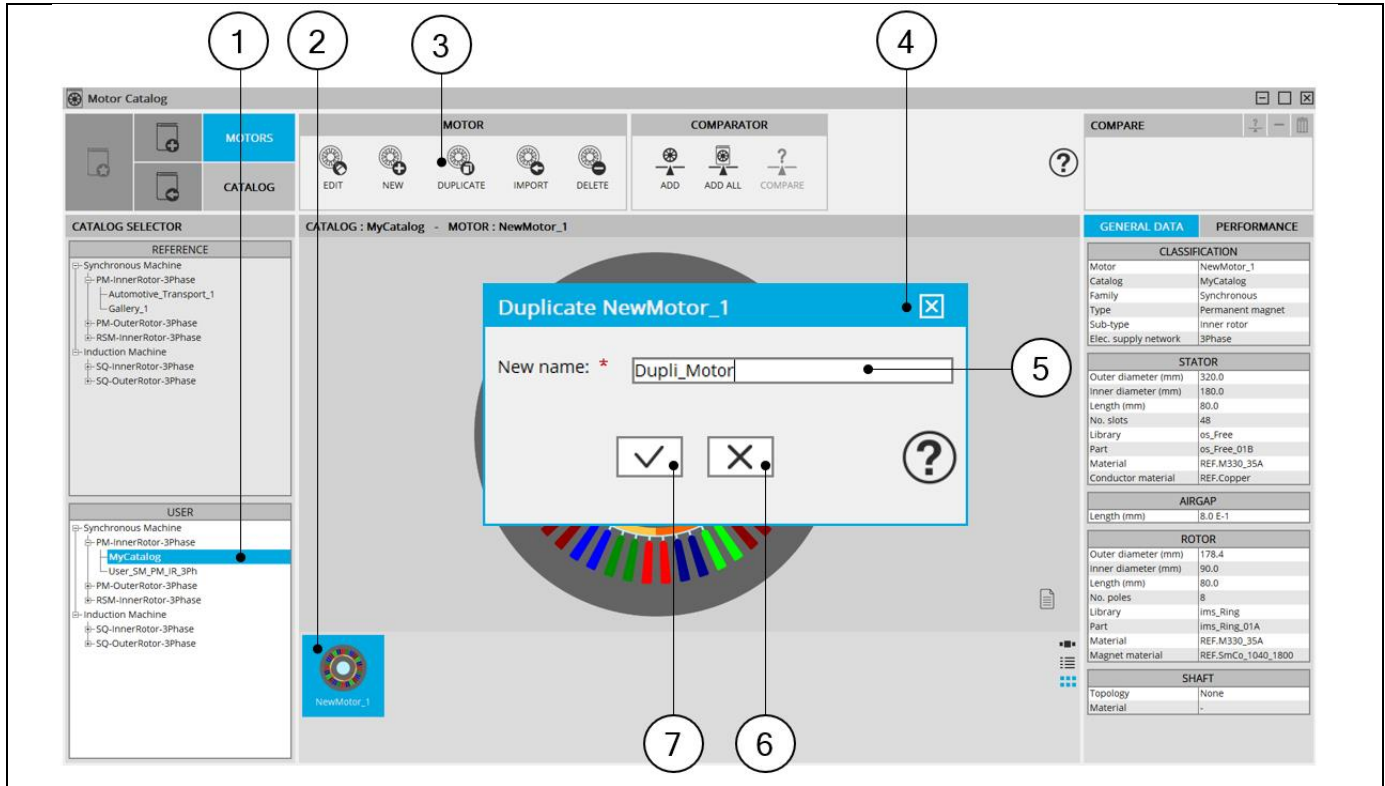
1 2 3 4

Motor Catalog

MOTORS
CATALOG

MOTOR
EDIT NEW DUPLICATE IMPORT DELETE

COMPARATOR
ADD ADD ALL COMPARE

COMPARE

CATALOG SELECTOR

REFERENCE
Synchronous Machine
PM-InnerRotor-3Phase
Automotive_Transport_1
Gallery_1
PM-OuterRotor-3Phase
RSM-InnerRotor-3Phase
Induction Machine
SQ-InnerRotor-3Phase
SQ-OuterRotor-3Phase

USER
Synchronous Machine
PM-InnerRotor-3Phase
MyCatalog
User_SM_PM_IR_3Ph
PM-OuterRotor-3Phase
RSM-InnerRotor-3Phase
Induction Machine
SQ-InnerRotor-3Phase
SQ-OuterRotor-3Phase

CATALOG : MyCatalog - MOTOR : NewMotor_1

Duplicate NewMotor_1

New name: * Dupli_Motor

5

NewMotor_1

7 6

GENERAL DATA PERFORMANCE

| CLASSIFICATION | |
|---|---|
| Motor | NewMotor_1 |
| Catalog | MyCatalog |
| Family | Synchronous |
| Type | Permanent magnet |
| Sub-type | Inner rotor |
| Elec. supply network | 3Phase |

| STATOR | |
|---|---|
| Outer diameter (mm) | 320.0 |
| Inner diameter (mm) | 180.0 |
| Length (mm) | 80.0 |
| No. slots | 48 |
| Library | os_Free |
| Part | os_Free_01B |
| Material | REF.M330_35A |
| Conductor material | REF.Copper |

| AIRGAP | |
|---|---|
| Length (mm) | 8.0 E-1 |

| ROTOR | |
|---|---|
| Outer diameter (mm) | 178.4 |
| Inner diameter (mm) | 90.0 |
| Length (mm) | 80.0 |
| No. poles | 8 |
| Library | ims_Ring |
| Part | ims_Ring_01A |
| Material | REF.M330_35A |
| Magnet material | REF.SmCo_1040_1800 |

| SHAFT | |
|---|---|
| Topology | None |
| Material | - |